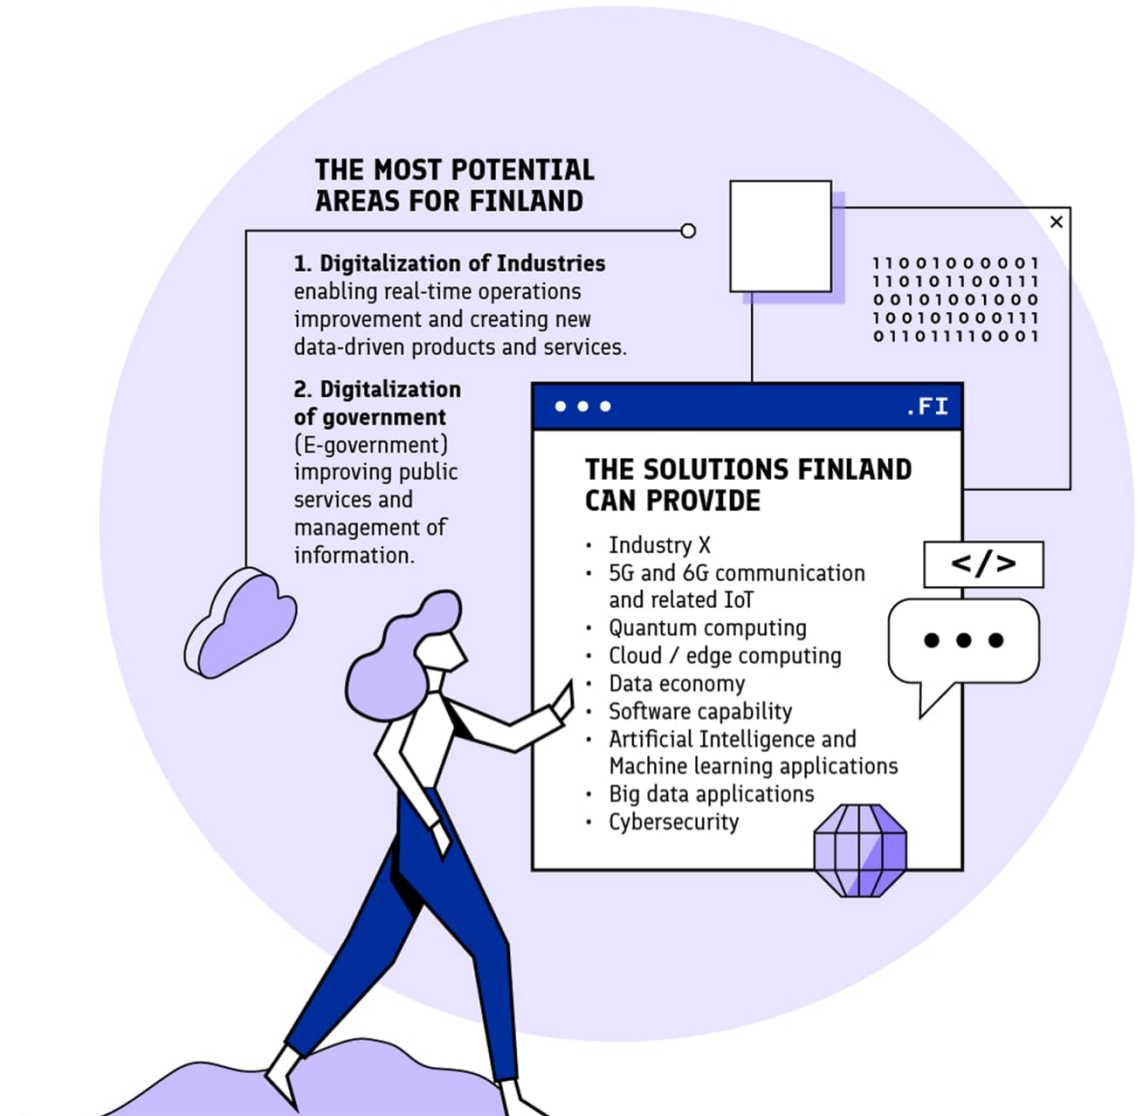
THE MOST POTENTIAL AREAS FOR FINLAND

1. Digitalization of Industries enabling real-time operations improvement and creating new data-driven products and services.

2. Digitalization of government (E-government) improving public services and management of information.

×

11001000001
11010110011
00101001000
10010100011
01101111000 1

.FI

THE SOLUTIONS FINLAND CAN PROVIDE

• Industry X
• 5G and 6G communication and related IoT
• Quantum computing
• Cloud / edge computing
• Data economy
• Software capability
• Artificial Intelligence and Machine learning applications
• Big data applications
• Cybersecurity

</>